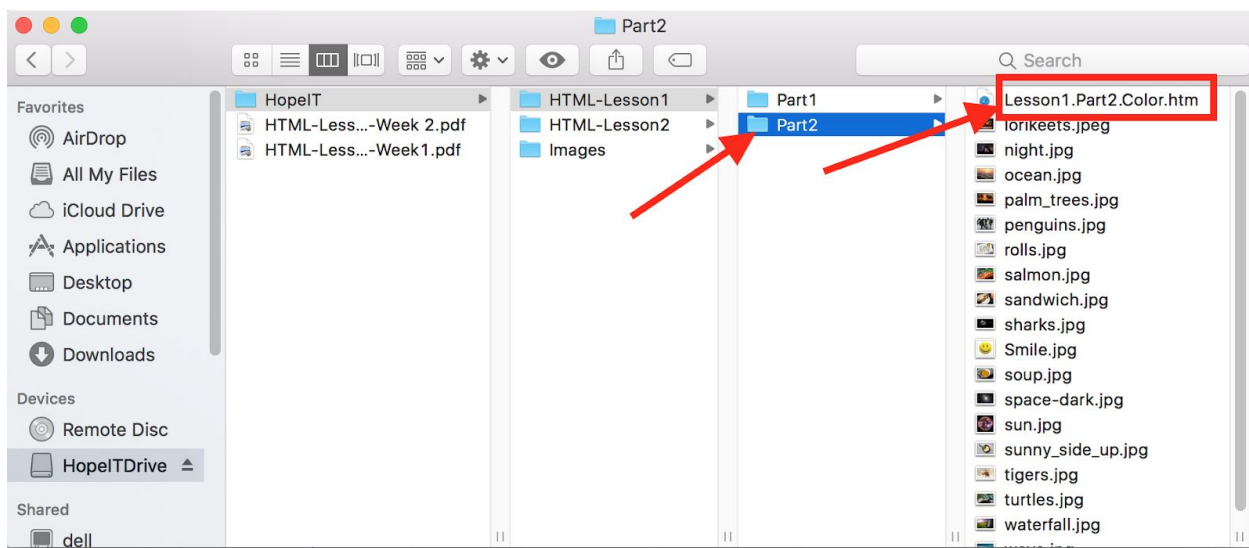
Part2

Search

Favorites
AirDrop
All My Files
iCloud Drive
Applications
Desktop
Documents
Downloads

Devices
Remote Disc
HopeITDrive

Shared
dell

HopeIT
HTML-Less...-Week 2.pdf
HTML-Less...-Week1.pdf

HTML-Lesson1
HTML-Lesson2
Images

Part1
Part2

Lesson1.Part2.Color.htm
lorikeets.jpeg
night.jpg
ocean.jpg
palm_trees.jpg
penguins.jpg
rolls.jpg
salmon.jpg
sandwich.jpg
sharks.jpg
Smile.jpg
soup.jpg
space-dark.jpg
sun.jpg
sunny_side_up.jpg
tigers.jpg
turtles.jpg
waterfall.jpg
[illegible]